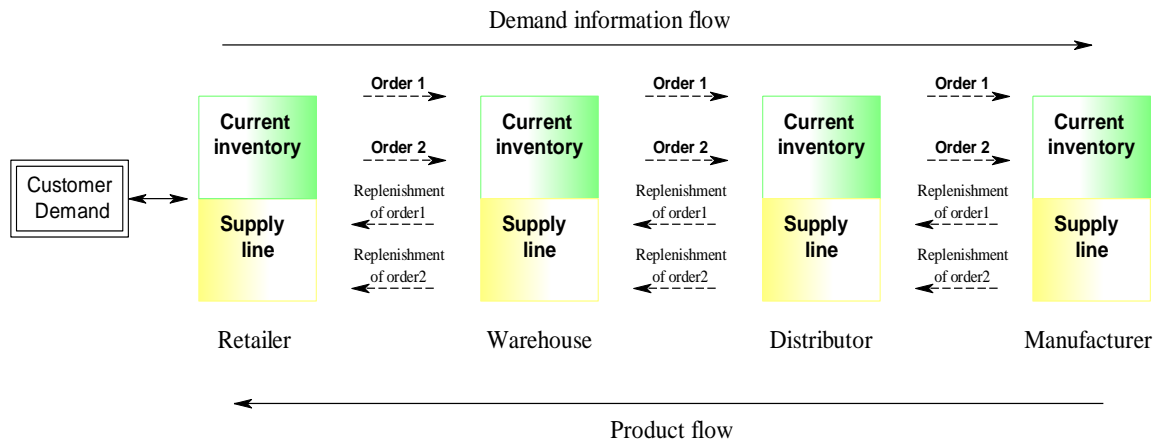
Demand information flow

Customer Demand

Current inventory

Supply line

Retailer

Order 1

Order 2

Replenishment of order1

Replenishment of order2

Current inventory

Supply line

Warehouse

Order 1

Order 2

Replenishment of order1

Replenishment of order2

Current inventory

Supply line

Distributor

Order 1

Order 2

Replenishment of order1

Replenishment of order2

Current inventory

Supply line

Manufacturer

Product flow